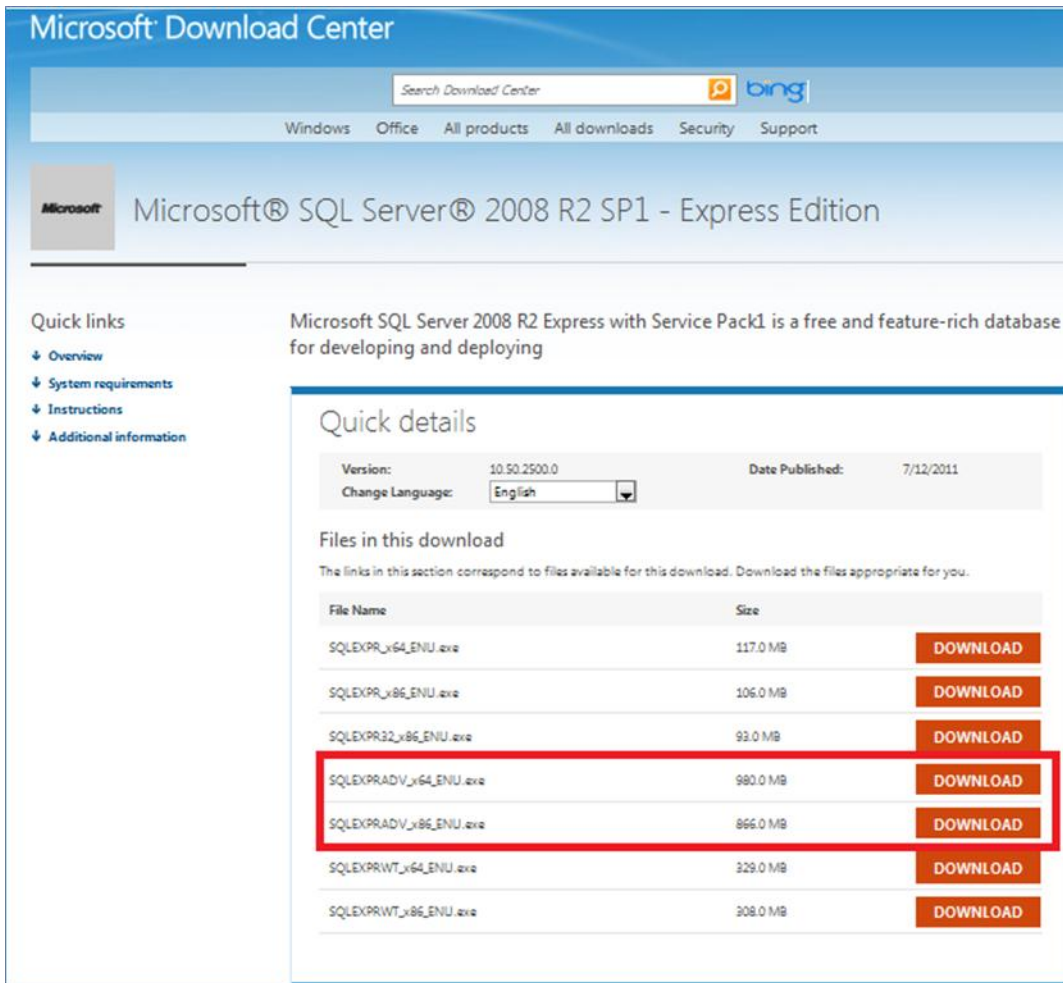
Microsoft Download Center

Search Download Center bing

Windows Office All products All downloads Security Support

Microsoft

Microsoft® SQL Server® 2008 R2 SP1 - Express Edition

Quick links

Overview

System requirements

Instructions

Additional information

Microsoft SQL Server 2008 R2 Express with Service Pack1 is a free and feature-rich database for developing and deploying

Quick details

Version: 10.50.2500.0 Date Published: 7/12/2011

Change Language: English

Files in this download

The links in this section correspond to files available for this download. Download the files appropriate for you.

| File Name | Size | |
|---|---|---|
| SQLEXPR_x64_ENU.exe | 117.0 MB | DOWNLOAD |
| SQLEXPR_x86_ENU.exe | 106.0 MB | DOWNLOAD |
| SQLEXPR32_x86_ENU.exe | 93.0 MB | DOWNLOAD |
| SQLEXPRADV_x64_ENU.exe | 980.0 MB | DOWNLOAD |
| SQLEXPRADV_x86_ENU.exe | 866.0 MB | DOWNLOAD |
| SQLEXPRWT_x64_ENU.exe | 329.0 MB | DOWNLOAD |
| SQLEXPRWT_x86_ENU.exe | 308.0 MB | DOWNLOAD |